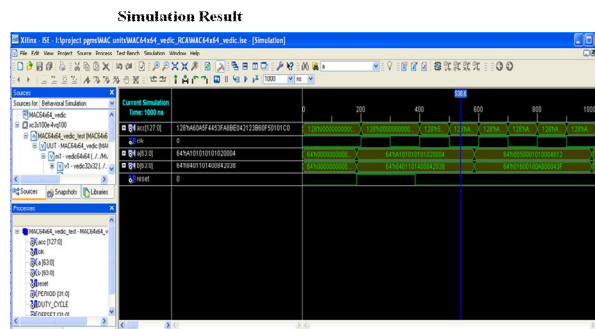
Simulation Result

Xilinx - ISE - I:\project pgms\MAC units\MAC64x64_vedic_RCA\MAC64x64_vedic.ise - [Simulation]

File Edit View Project Source Process Test Bench Simulation Window Help

1000 ns

Sources

Sources for: Behavioral Simulation

MAC64x64_vedic

xc3s100e-4vq100

MAC64x64_vedic_test (MAC64x6

UUT - MAC64x64_vedic (MA

m1 - vedic64x64 /../..

m1 - vedic32x32 /../..

Sources Snapshots Libraries

Processes

MAC64x64_vedic_test - MAC64x64_v

acc [127:0]

clk

a [63:0]

b [63:0]

reset

PERIOD [31:0]

DUTY_CYCLE

OFFSET [31:0]

Current Simulation Time: 1000 ns

acc[127:0] | 128'hA60A5F4453FABBE0123B60F50101C0

clk | 0

a[63:0] | 64'hA101010101020004

b[63:0] | 64'h84011014008420 38

reset | 0

0 200 400 538.8 600 800

128'h000000000 128'h00000000000 128'h... 128'h... 128'h... 128'hA... 128'hA...

64'h0000000000 64'hA101010101020004 64'h0050001010004412

64'h0000000000 64'h8401101400842038 64'h1600100A00043F